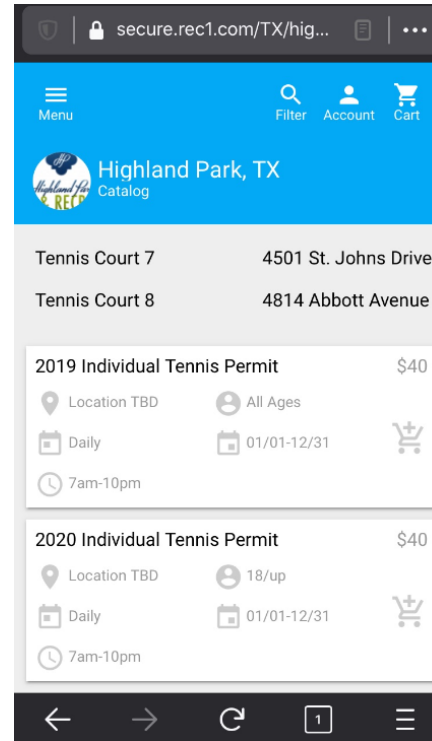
secure.rec1.com/TX/hig...

Menu

Filter Account Cart

Highland Park, TX
Catalog

Tennis Court 7 4501 St. Johns Drive

Tennis Court 8 4814 Abbott Avenue

2019 Individual Tennis Permit $40

Location TBD All Ages

Daily 01/01-12/31

7am-10pm

2020 Individual Tennis Permit $40

Location TBD 18/up

Daily 01/01-12/31

7am-10pm

1